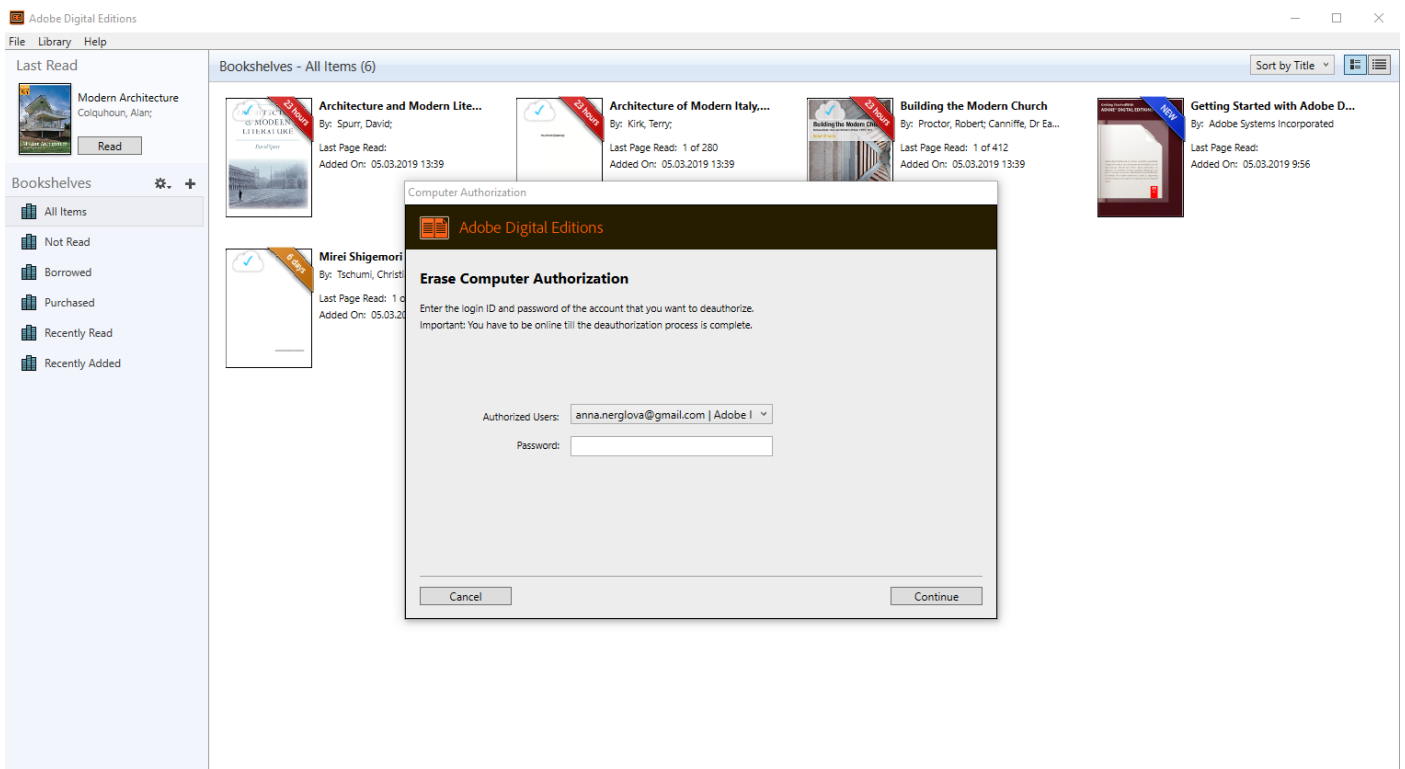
Adobe Digital Editions

File Library Help

Last Read

Modern Architecture
Colquhoun, Alan;

Read

Bookshelves

All Items
Not Read
Borrowed
Purchased
Recently Read
Recently Added

Bookshelves - All Items (6)

Sort by Title

23 hours
Architecture and Modern Lite...
By: Spurr, David;
Last Page Read:
Added On: 05.03.2019 13:39

23 hours
Architecture of Modern Italy,...
By: Kirk, Terry;
Last Page Read: 1 of 280
Added On: 05.03.2019 13:39

23 hours
Building the Modern Church
By: Proctor, Robert; Canniffe, Dr Ea...
Last Page Read: 1 of 412
Added On: 05.03.2019 13:39

NEW
Getting Started with Adobe D...
By: Adobe Systems Incorporated
Last Page Read:
Added On: 05.03.2019 9:56

6 days
Mirei Shigemori
By: Tschumi, Christi
Last Page Read: 1 o
Added On: 05.03.20

Computer Authorization

Adobe Digital Editions

Erase Computer Authorization

Enter the login ID and password of the account that you want to deauthorize.
Important: You have to be online till the deauthorization process is complete.

Authorized Users: anna.nerglova@gmail.com | Adobe I
Password:

Cancel
Continue